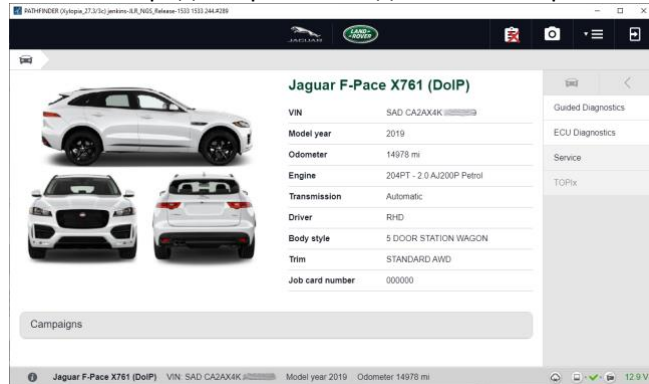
PATHFINDER (Xylopia_27.3/3c) jenkins-JLR_NGS_Release-1533 1533 244.#289

JAGUAR LAND ROVER

Jaguar F-Pace X761 (DoIP)

| VIN | SAD CA2AX4K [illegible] |
|---|---|
| Model year | 2019 |
| Odometer | 14978 mi |
| Engine | 204PT - 2.0 AJ200P Petrol |
| Transmission | Automatic |
| Driver | RHD |
| Body style | 5 DOOR STATION WAGON |
| Trim | STANDARD AWD |
| Job card number | 000000 |

Guided Diagnostics
ECU Diagnostics
Service
TOPIx

Campaigns

Jaguar F-Pace X761 (DoIP) VIN: SAD CA2AX4K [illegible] Model year 2019 Odometer 14978 mi

12.9 V